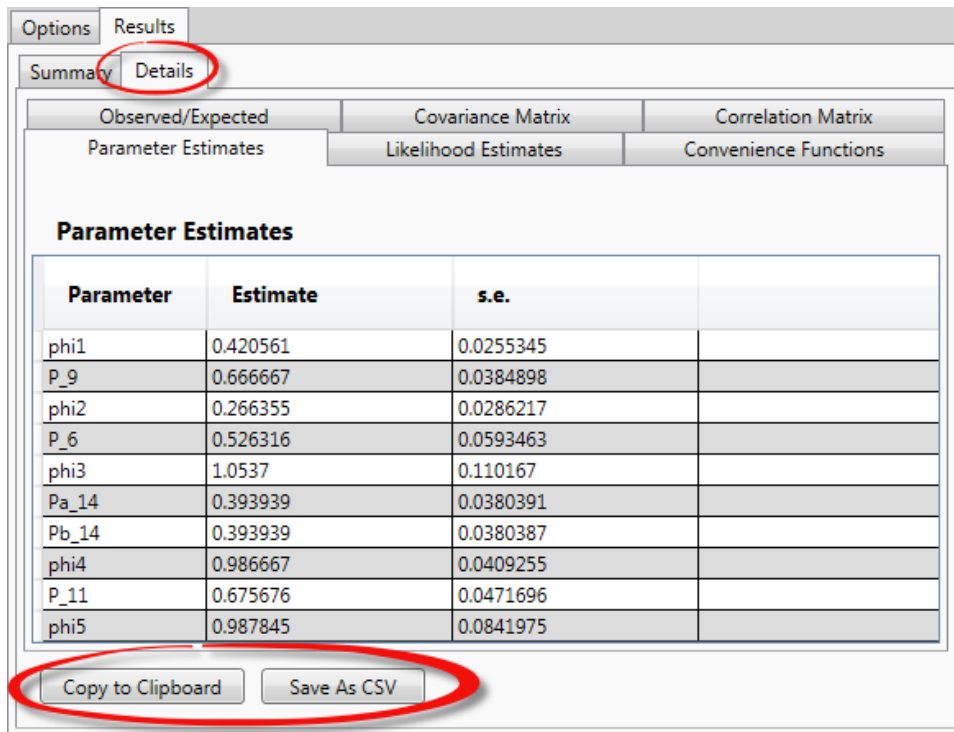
Options Results

Summary Details

Observed/Expected
Covariance Matrix
Correlation Matrix
Parameter Estimates
Likelihood Estimates
Convenience Functions

**Parameter Estimates**

| Parameter | Estimate | s.e. | |
|---|---|---|---|
| phi1 | 0.420561 | 0.0255345 | |
| P_9 | 0.666667 | 0.0384898 | |
| phi2 | 0.266355 | 0.0286217 | |
| P_6 | 0.526316 | 0.0593463 | |
| phi3 | 1.0537 | 0.110167 | |
| Pa_14 | 0.393939 | 0.0380391 | |
| Pb_14 | 0.393939 | 0.0380387 | |
| phi4 | 0.986667 | 0.0409255 | |
| P_11 | 0.675676 | 0.0471696 | |
| phi5 | 0.987845 | 0.0841975 | |

Copy to Clipboard
Save As CSV